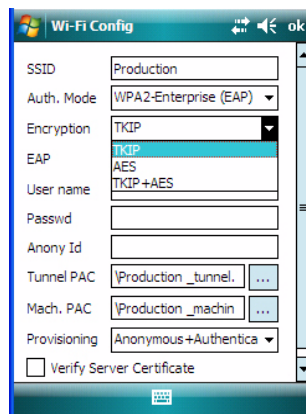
Wi-Fi Config ok

SSID Production

Auth. Mode WPA2-Enterprise (EAP)

Encryption TKIP

TKIP
AES
TKIP+AES

EAP

User name

Passwd

Anony Id

Tunnel PAC \Production _tunnel. ...

Mach. PAC \Production _machin ...

Provisioning Anonymous+Authentica

Verify Server Certificate